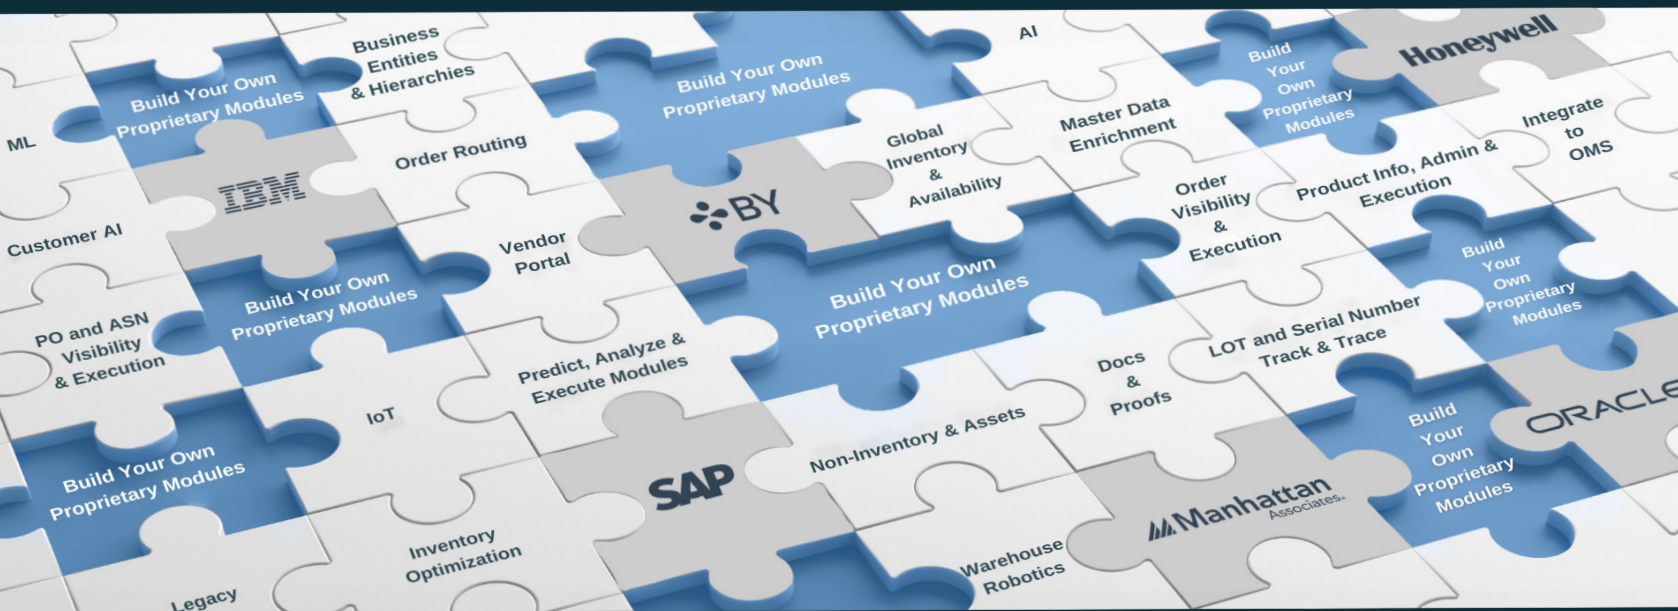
Business Entities & Hierarchies

Build Your Own Proprietary Modules

Build Your Own Proprietary Modules

AI

Build Your Own Proprietary Modules

Honeywell

ML

IBM

Order Routing

Global Inventory & Availability

Master Data Enrichment

Integrate to OMS

Product Info, Admin & Execution

BY

Order Visibility & Execution

Customer AI

Vendor Portal

Build Your Own Proprietary Modules

Build Your Own Proprietary Modules

Build Your Own Proprietary Modules

PO and ASN Visibility & Execution

LOT and Serial Number Track & Trace

Predict, Analyze & Execute Modules

Docs & Proofs

IoT

ORACLE

Build Your Own Proprietary Modules

Non-Inventory & Assets

Build Your Own Proprietary Modules

SAP

Manhattan Associates.

Inventory Optimization

Warehouse Robotics

Legacy